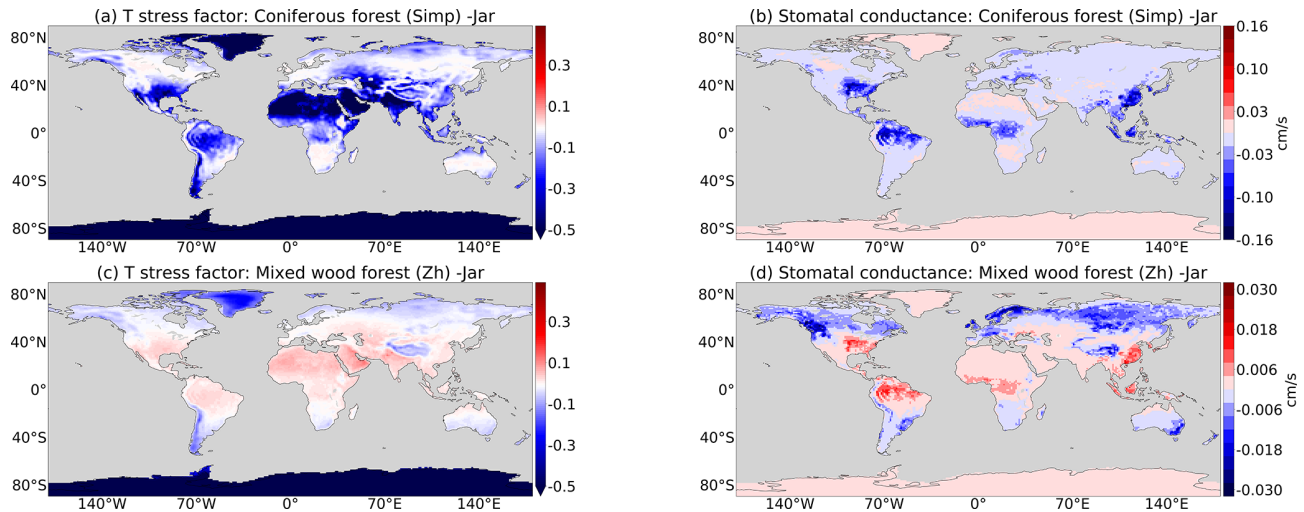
(a) T stress factor: Coniferous forest (Simp) -Jar

80°N
40°N
0°
40°S
80°S
140°W 70°W 0° 70°E 140°E

0.3
0.1
-0.1
-0.3
-0.5

(b) Stomatal conductance: Coniferous forest (Simp) -Jar

80°N
40°N
0°
40°S
80°S
140°W 70°W 0° 70°E 140°E

0.16
0.10
0.03
-0.03
-0.10
-0.16
cm/s

(c) T stress factor: Mixed wood forest (Zh) -Jar

80°N
40°N
0°
40°S
80°S
140°W 70°W 0° 70°E 140°E

0.3
0.1
-0.1
-0.3
-0.5

(d) Stomatal conductance: Mixed wood forest (Zh) -Jar

80°N
40°N
0°
40°S
80°S
140°W 70°W 0° 70°E 140°E

0.030
0.018
0.006
-0.006
-0.018
-0.030
cm/s